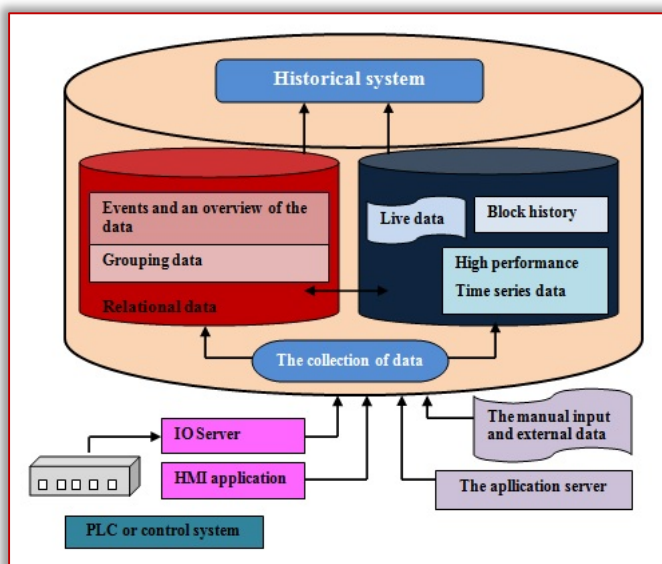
Historical system

Events and an overview of the data

Grouping data

Relational data

Live data

Block history

High performance
Time series data

The collection of data

IO Server

HMI application

The manual input and external data

The aplication server

PLC or control system